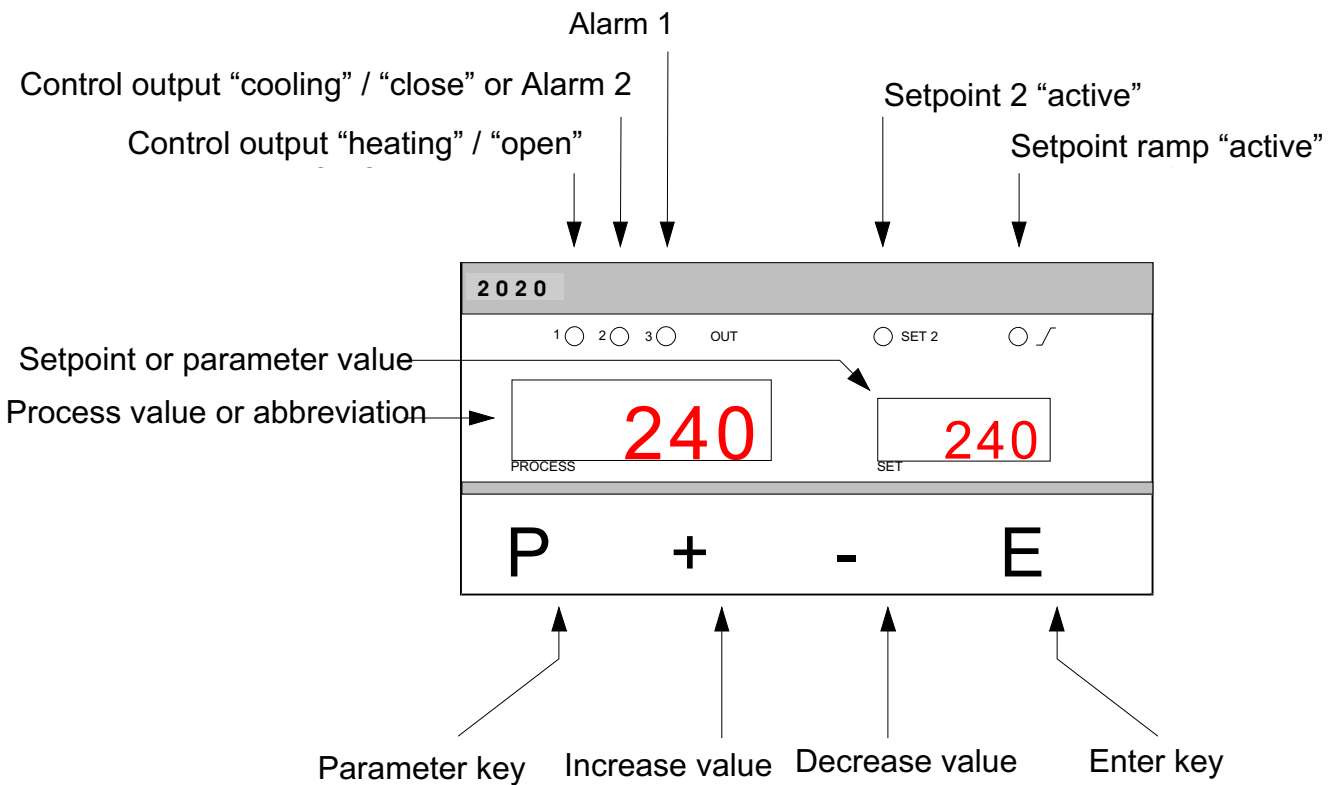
Alarm 1

Control output “cooling” / “close” or Alarm 2

Control output “heating” / “open”

Setpoint 2 “active”

Setpoint ramp “active”

2020

1 2 3 OUT SET 2

Setpoint or parameter value

Process value or abbreviation

240

PROCESS

240

SET

P + - E

Parameter key

Increase value

Decrease value

Enter key